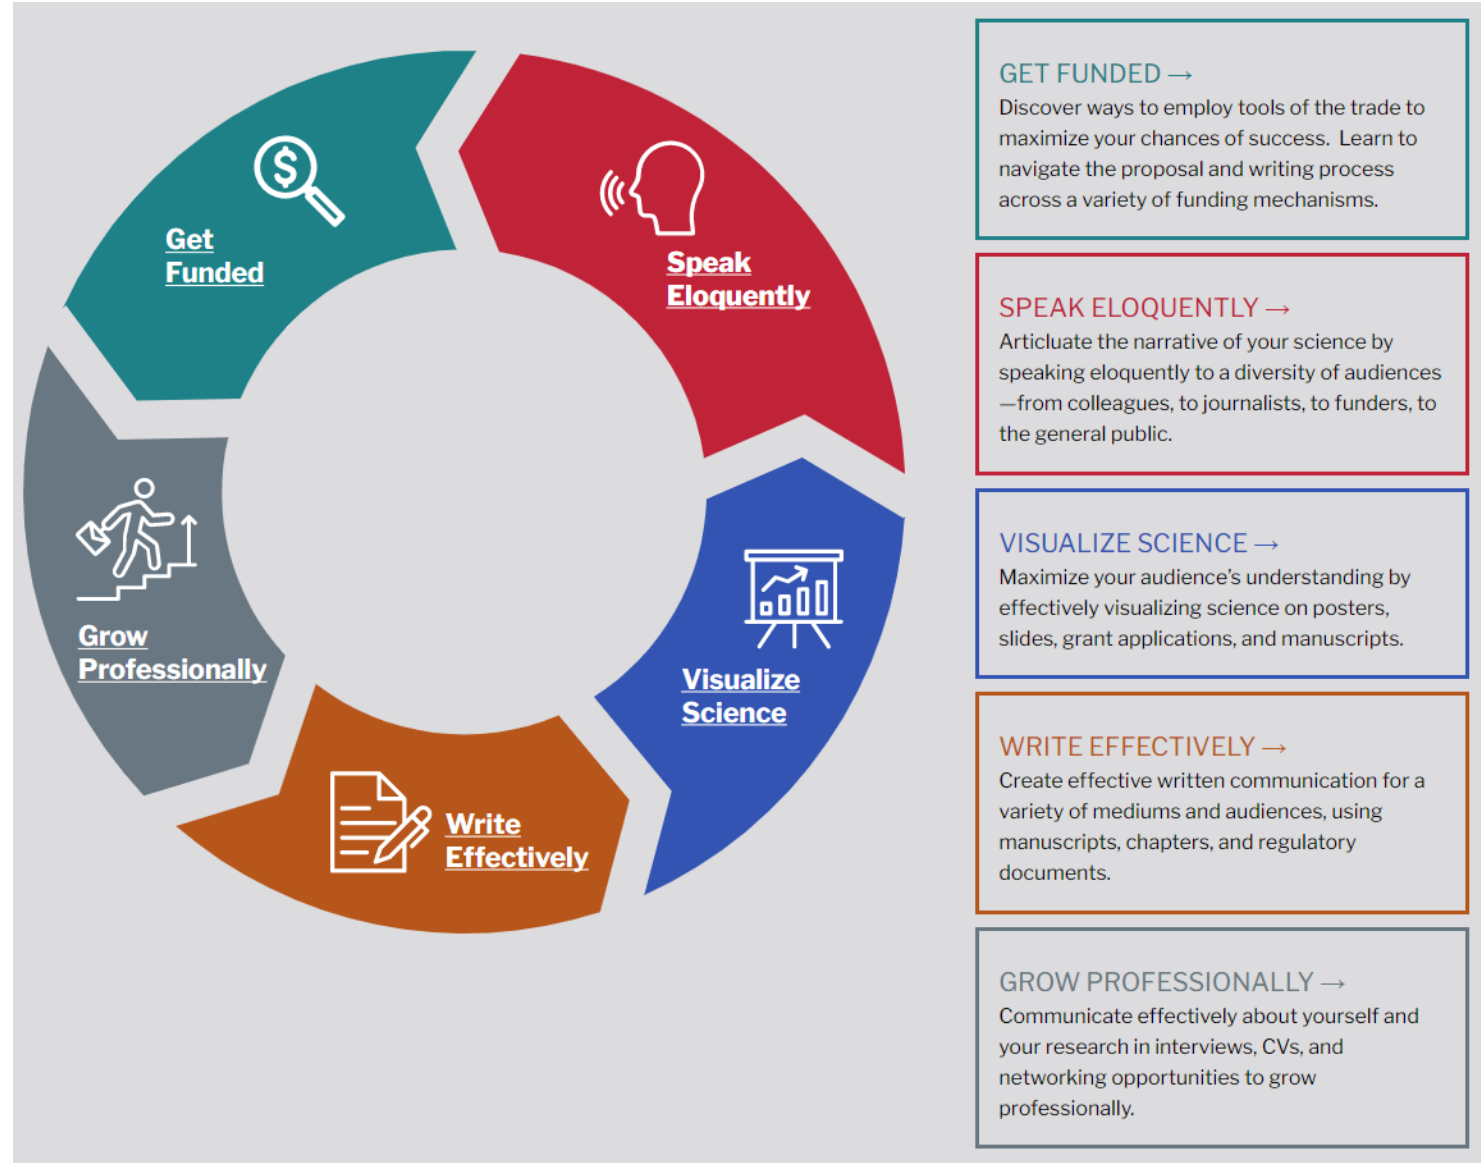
Get Funded

Speak Eloquently

Visualize Science

Write Effectively

Grow Professionally

GET FUNDED →
Discover ways to employ tools of the trade to maximize your chances of success. Learn to navigate the proposal and writing process across a variety of funding mechanisms.

SPEAK ELOQUENTLY →
Articulate the narrative of your science by speaking eloquently to a diversity of audiences —from colleagues, to journalists, to funders, to the general public.

VISUALIZE SCIENCE →
Maximize your audience's understanding by effectively visualizing science on posters, slides, grant applications, and manuscripts.

WRITE EFFECTIVELY →
Create effective written communication for a variety of mediums and audiences, using manuscripts, chapters, and regulatory documents.

GROW PROFESSIONALLY →
Communicate effectively about yourself and your research in interviews, CVs, and networking opportunities to grow professionally.